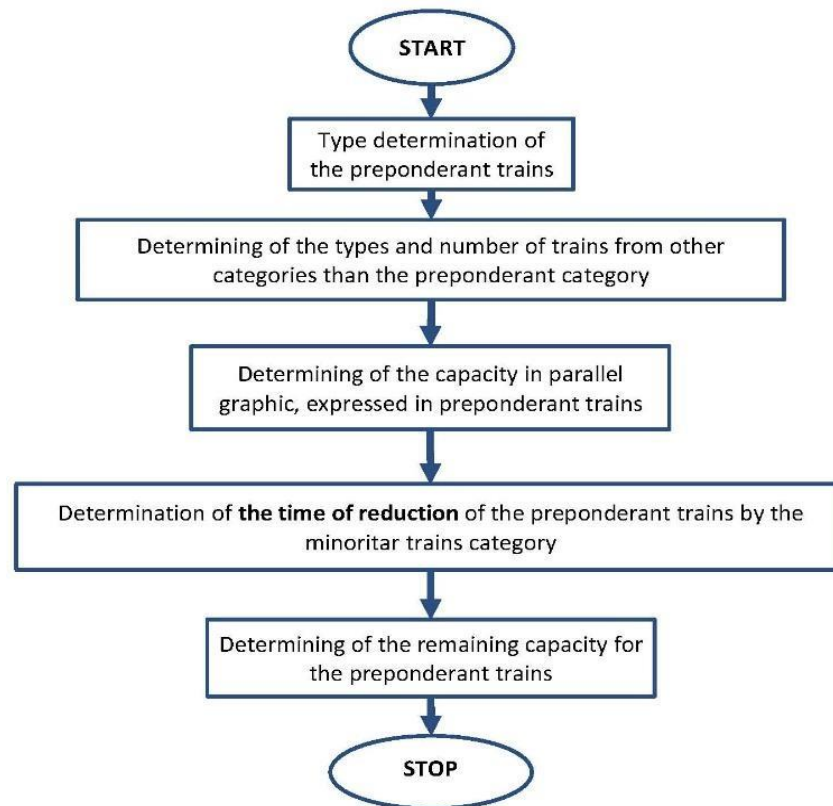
START

Type determination of the preponderant trains

Determining of the types and number of trains from other categories than the preponderant category

Determining of the capacity in parallel graphic, expressed in preponderant trains

Determination of **the time of reduction** of the preponderant trains by the minoritar trains category

Determining of the remaining capacity for the preponderant trains

STOP